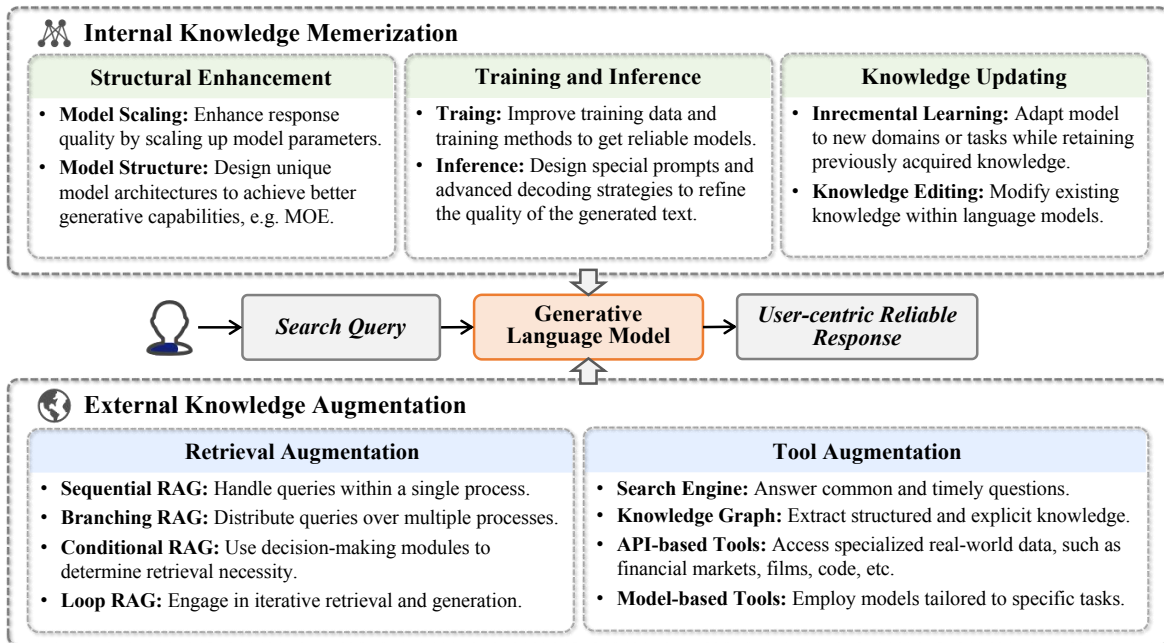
Internal Knowledge Memerization

Structural Enhancement

• Model Scaling: Enhance response quality by scaling up model parameters.
• Model Structure: Design unique model architectures to achieve better generative capabilities, e.g. MOE.

Training and Inference

• Traing: Improve training data and training methods to get reliable models.
• Inference: Design special prompts and advanced decoding strategies to refine the quality of the generated text.

Knowledge Updating

• Inrecmental Learning: Adapt model to new domains or tasks while retaining previously acquired knowledge.
• Knowledge Editing: Modify existing knowledge within language models.

Search Query

Generative Language Model

User-centric Reliable Response

External Knowledge Augmentation

Retrieval Augmentation

• Sequential RAG: Handle queries within a single process.
• Branching RAG: Distribute queries over multiple processes.
• Conditional RAG: Use decision-making modules to determine retrieval necessity.
• Loop RAG: Engage in iterative retrieval and generation.

Tool Augmentation

• Search Engine: Answer common and timely questions.
• Knowledge Graph: Extract structured and explicit knowledge.
• API-based Tools: Access specialized real-world data, such as financial markets, films, code, etc.
• Model-based Tools: Employ models tailored to specific tasks.